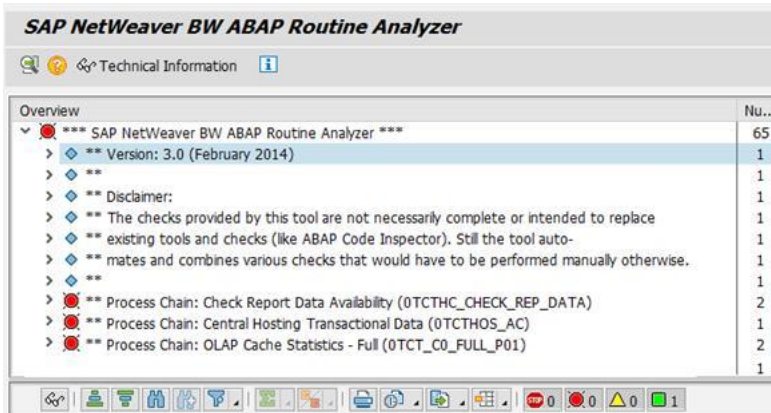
SAP NetWeaver BW ABAP Routine Analyzer

Technical Information

| Overview | Nu.. |
|---|---|
| *** SAP NetWeaver BW ABAP Routine Analyzer *** | 65 |
| ** Version: 3.0 (February 2014) | 1 |
| ** | 1 |
| ** Disclaimer: | 1 |
| ** The checks provided by this tool are not necessarily complete or intended to replace | 1 |
| ** existing tools and checks (like ABAP Code Inspector). Still the tool auto- | 1 |
| ** mates and combines various checks that would have to be performed manually otherwise. | 1 |
| ** | 1 |
| ** Process Chain: Check Report Data Availability (0TCTHC_CHECK_REP_DATA) | 2 |
| ** Process Chain: Central Hosting Transactional Data (0TCTHOS_AC) | 1 |
| ** Process Chain: OLAP Cache Statistics - Full (0TCT_C0_FULL_P01) | 2 |
| | 1 |

0 0 0 1